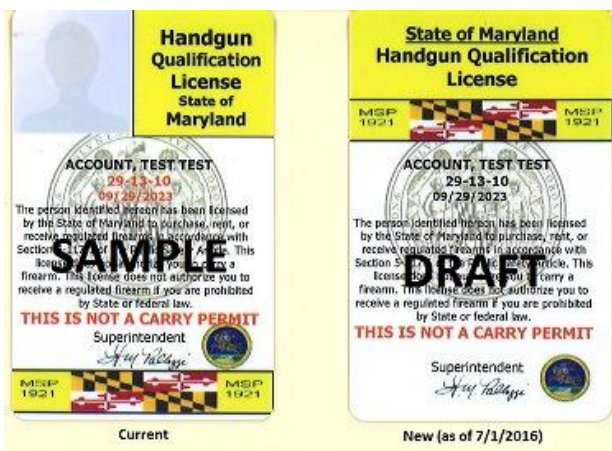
Handgun Qualification License State of Maryland

ACCOUNT, TEST TEST
29-13-10
09/29/2023

The person identified hereon has been licensed by the State of Maryland to purchase, rent, or receive regulated firearms in accordance with Section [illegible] of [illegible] Article. This license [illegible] a firearm. This license does not authorize you to receive a regulated firearm if you are prohibited by State or federal law.

SAMPLE

THIS IS NOT A CARRY PERMIT

Superintendent

MSP 1921

MSP 1921

Current

State of Maryland
Handgun Qualification License

MSP 1921

MSP 1921

ACCOUNT, TEST TEST
29-13-10
09/29/2023

The person identified hereon has been licensed by the State of Maryland to purchase, rent, or receive regulated firearms in accordance with Section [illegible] Article. This license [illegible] carry a firearm. This license does not authorize you to receive a regulated firearm if you are prohibited by State or federal law.

DRAFT

THIS IS NOT A CARRY PERMIT

Superintendent

New (as of 7/1/2016)